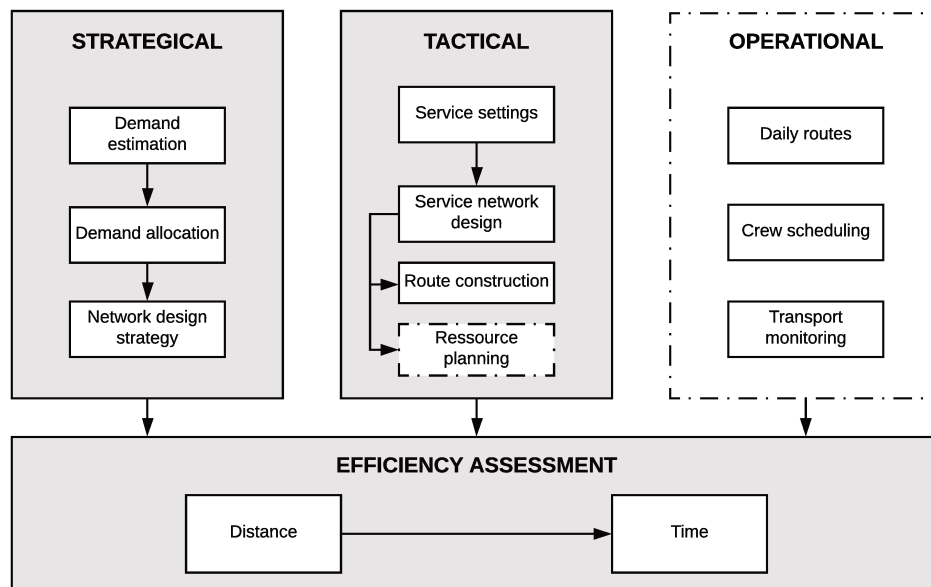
STRATEGICAL

Demand estimation

Demand allocation

Network design strategy

TACTICAL

Service settings

Service network design

Route construction

Ressource planning

OPERATIONAL

Daily routes

Crew scheduling

Transport monitoring

EFFICIENCY ASSESSMENT

Distance

Time